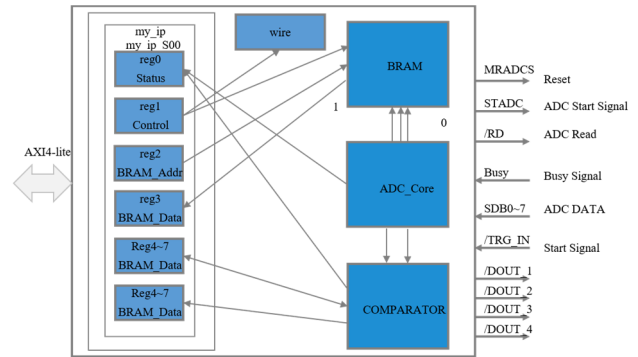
my_ip
my_ip_S00

reg0
Status

reg1
Control

reg2
BRAM_Addr

reg3
BRAM_Data

Reg4~7
BRAM_Data

Reg4~7
BRAM_Data

wire

BRAM

1

0

ADC_Core

COMPARATOR

AXI4-lite

MRADCS
Reset

STADC
ADC Start Signal

/RD
ADC Read

Busy
Busy Signal

SDB0~7
ADC DATA

/TRG_IN
Start Signal

/DOUT_1
/DOUT_2
/DOUT_3
/DOUT_4